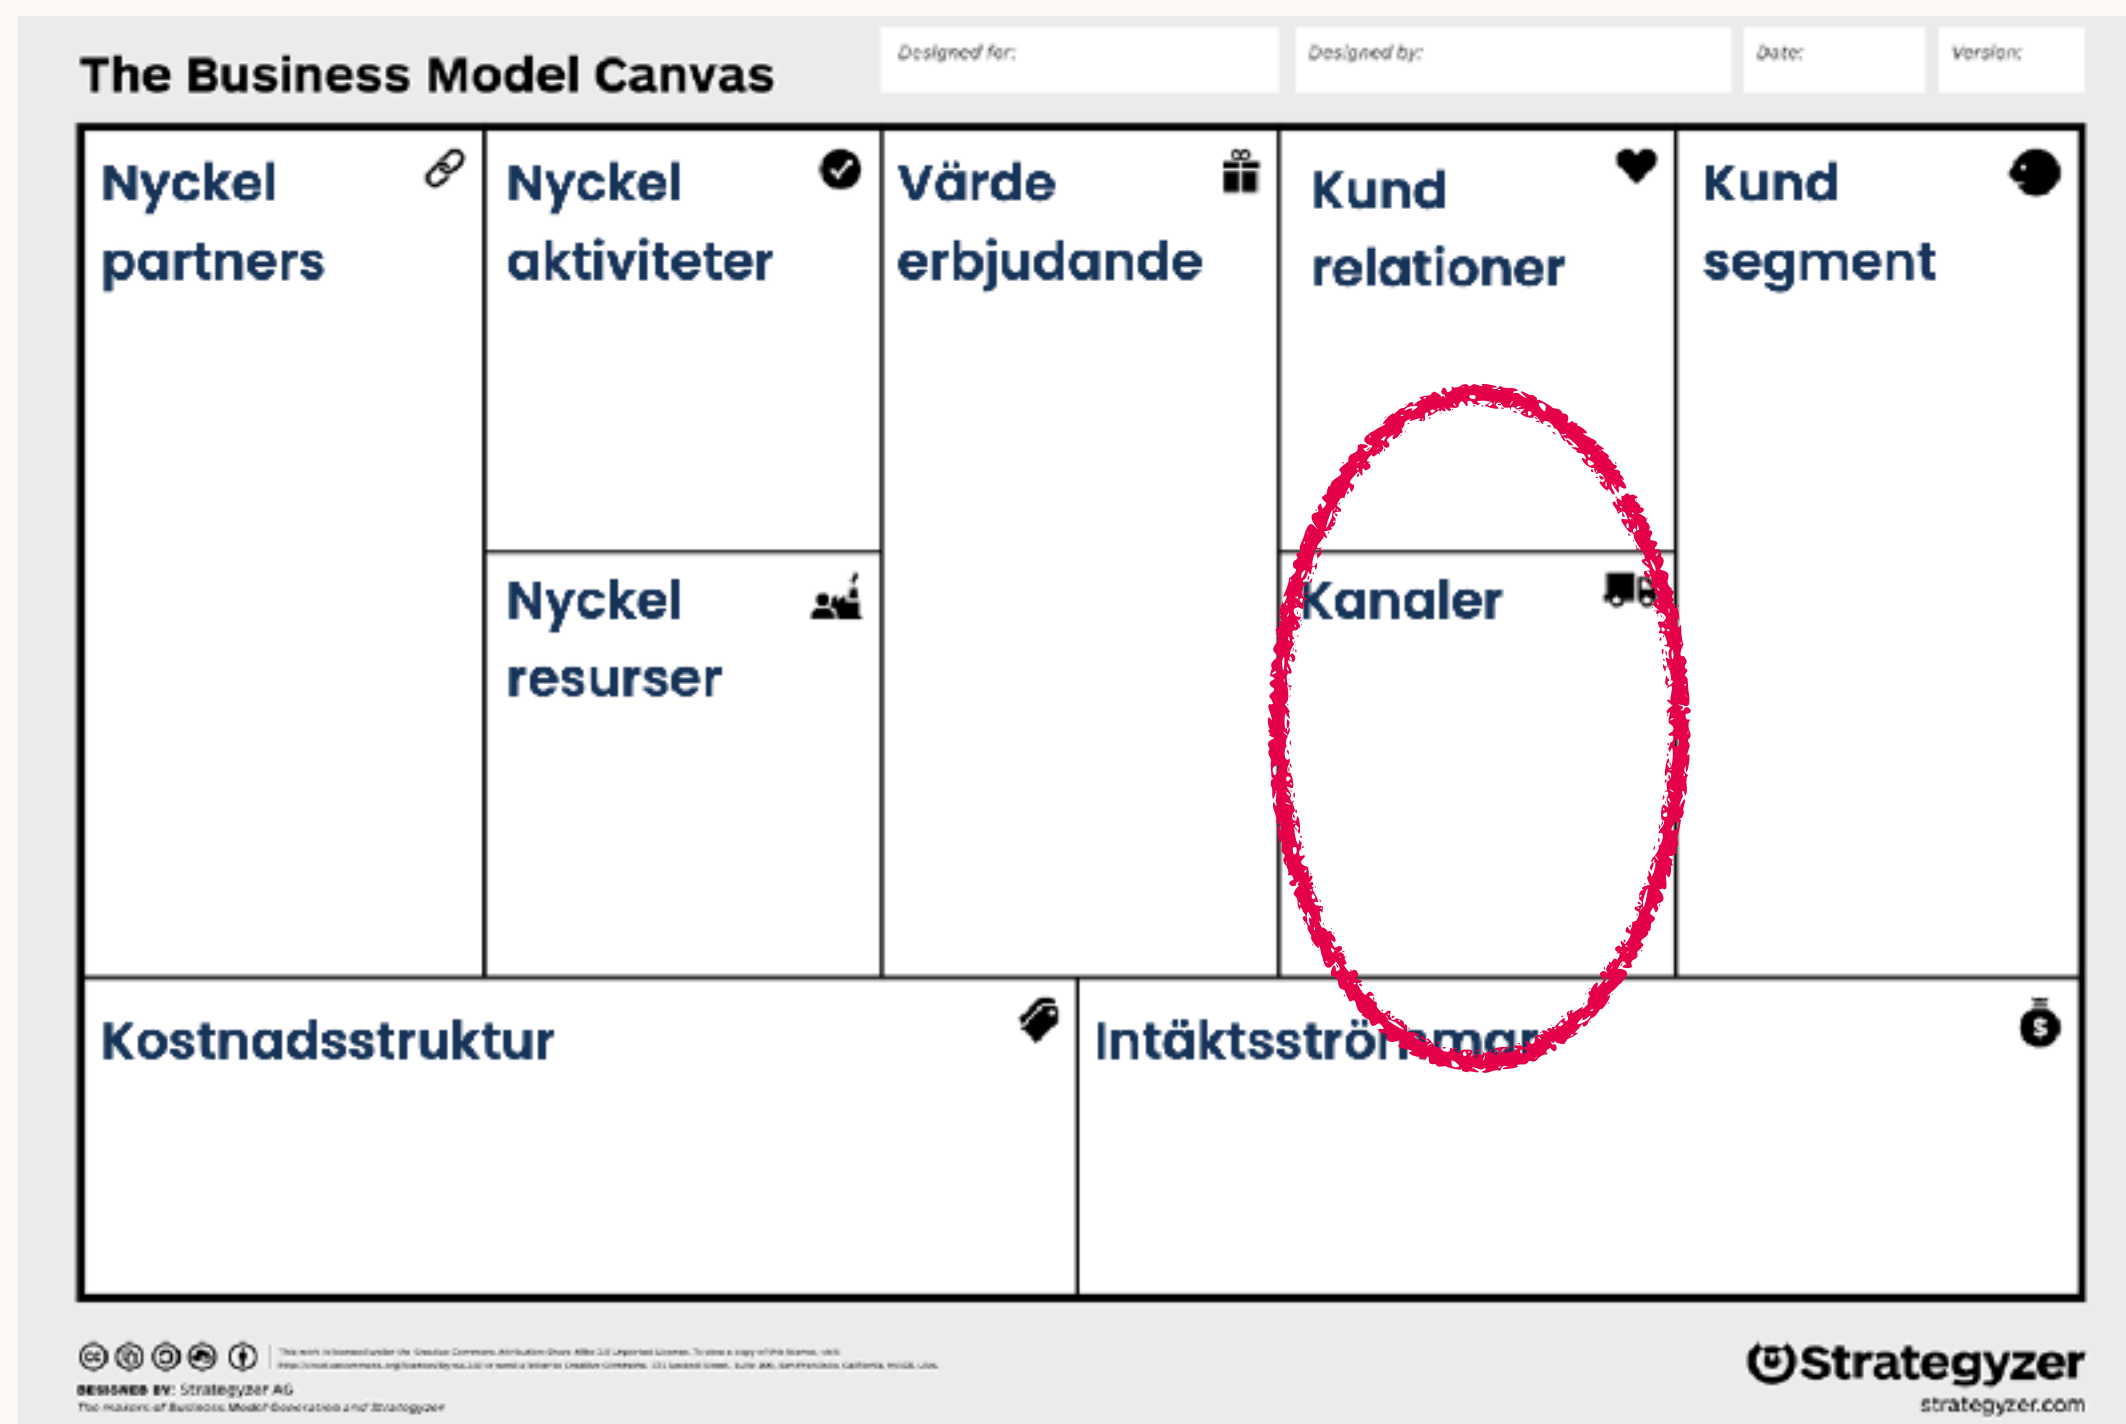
The Business Model Canvas

Designed for:

Designed by:

Date:

Version:

Nyckel partners

Nyckel aktiviteter

Nyckel resurser

Värde erbjudande

Kund relationer

Kanaler

Kund segment

Kostnadsstruktur

Intäktsströmmar

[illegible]

DESIGNED BY: Strategyzer AG
The makers of Business Model Generation and Strategyzer

Strategyzer
strategyzer.com